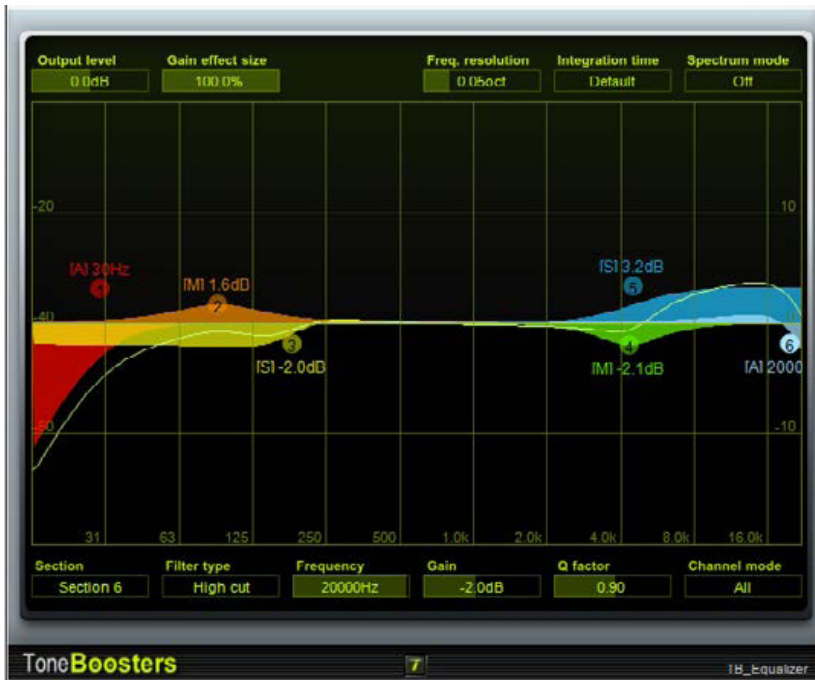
Output level
0.0dB
Gain effect size
100.0%
Freq. resolution
0.0бoct
Integration time
Default
Spectrum mode
Off

-20
10
[A] 30Hz
1
[M] 1.6dB
2
3
[S] -2.0dB
[S] 3.2dB
5
4
[M] -2.1dB
6
[A] 2000
-40
0
-60
-10
31
63
125
250
500
1.0k
2.0k
4.0k
8.0k
16.0k

Section
Section 6
Filter type
High cut
Frequency
20000Hz
Gain
-2.0dB
Q factor
0.90
Channel mode
All

ToneBoosters
7
TB_Equalizer